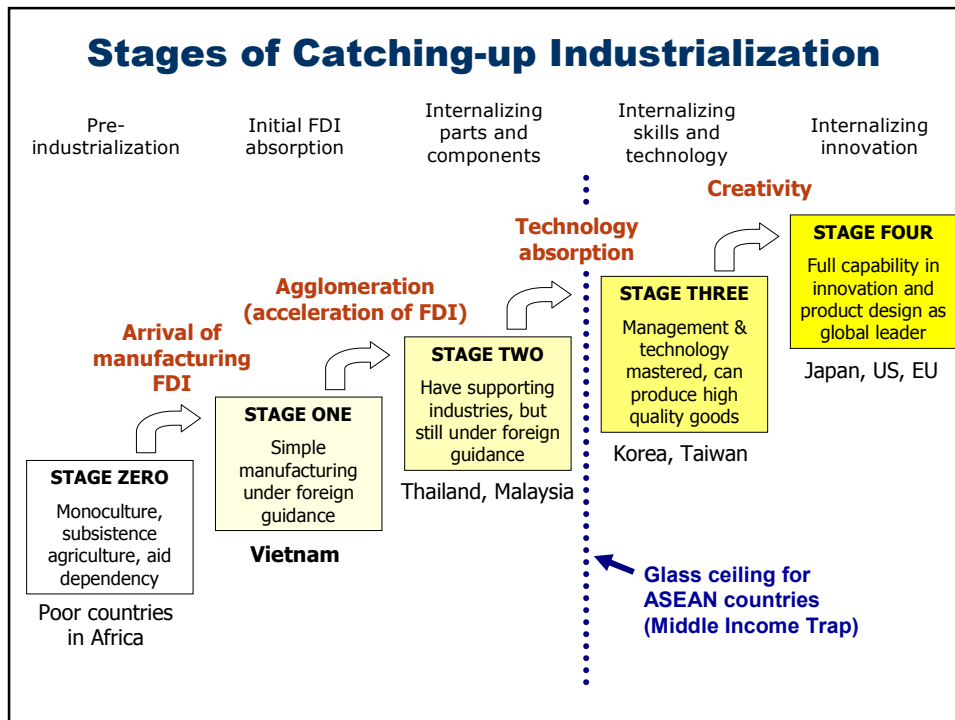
Stages of Catching-up Industrialization

Pre-industrialization

Initial FDI absorption

Internalizing parts and components

Internalizing skills and technology

Internalizing innovation

Creativity

STAGE FOUR

Full capability in innovation and product design as global leader

Japan, US, EU

Technology absorption

STAGE THREE

Management & technology mastered, can produce high quality goods

Korea, Taiwan

Agglomeration (acceleration of FDI)

STAGE TWO

Have supporting industries, but still under foreign guidance

Thailand, Malaysia

Arrival of manufacturing FDI

STAGE ONE

Simple manufacturing under foreign guidance

Vietnam

STAGE ZERO

Monoculture, subsistence agriculture, aid dependency

Poor countries in Africa

Glass ceiling for ASEAN countries (Middle Income Trap)